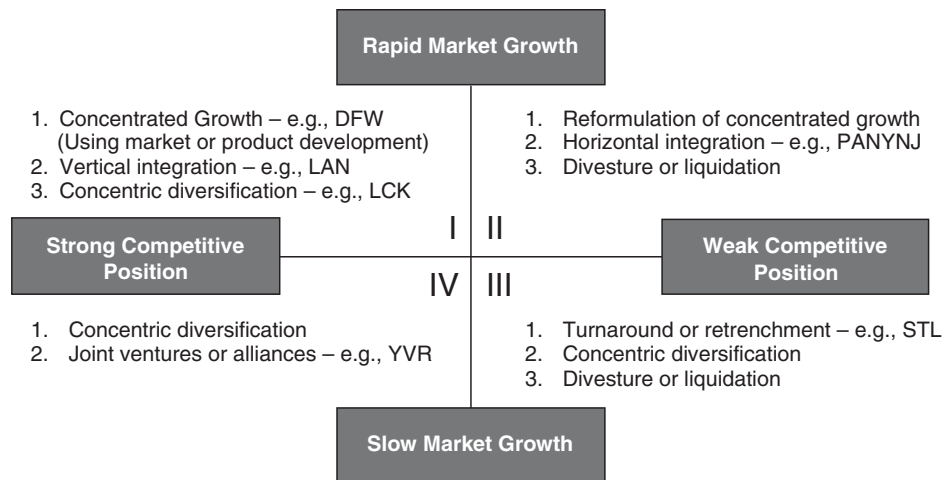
Rapid Market Growth

1. Concentrated Growth – e.g., DFW (Using market or product development)
2. Vertical integration – e.g., LAN
3. Concentric diversification – e.g., LCK

1. Reformulation of concentrated growth
2. Horizontal integration – e.g., PANYNJ
3. Divesture or liquidation

Strong Competitive Position

I

II

Weak Competitive Position

IV

III

1. Concentric diversification
2. Joint ventures or alliances – e.g., YVR

1. Turnaround or retrenchment – e.g., STL
2. Concentric diversification
3. Divesture or liquidation

Slow Market Growth